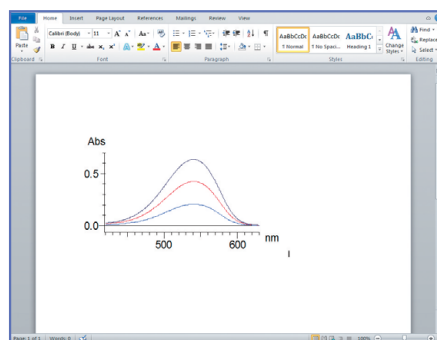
File Home Insert Page Layout References Mailings Review View

Paste

Calibri (Body) 11 A A Aa

B I U abe x x A A

AaBbCcDc ¶ Normal
AaBbCcDc ¶ No Spaci...
AaBbC Heading 1

Change Styles

Find
Replace
Select

Clipboard Font Paragraph Styles Editing

Abs

0.5

0.0

500 600 nm

Page: 1 of 1 Words: 0